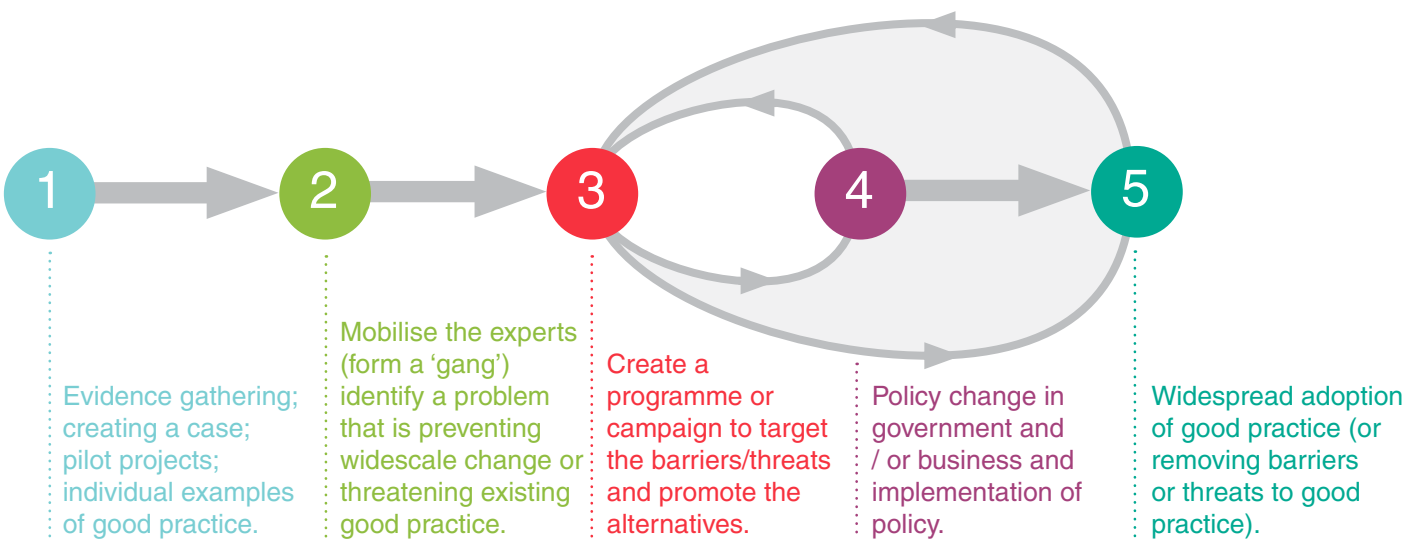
1

2

3

4

5

Evidence gathering; creating a case; pilot projects; individual examples of good practice.

Mobilise the experts (form a ‘gang’) identify a problem that is preventing widescale change or threatening existing good practice.

Create a programme or campaign to target the barriers/threats and promote the alternatives.

Policy change in government and / or business and implementation of policy.

Widespread adoption of good practice (or removing barriers or threats to good practice).